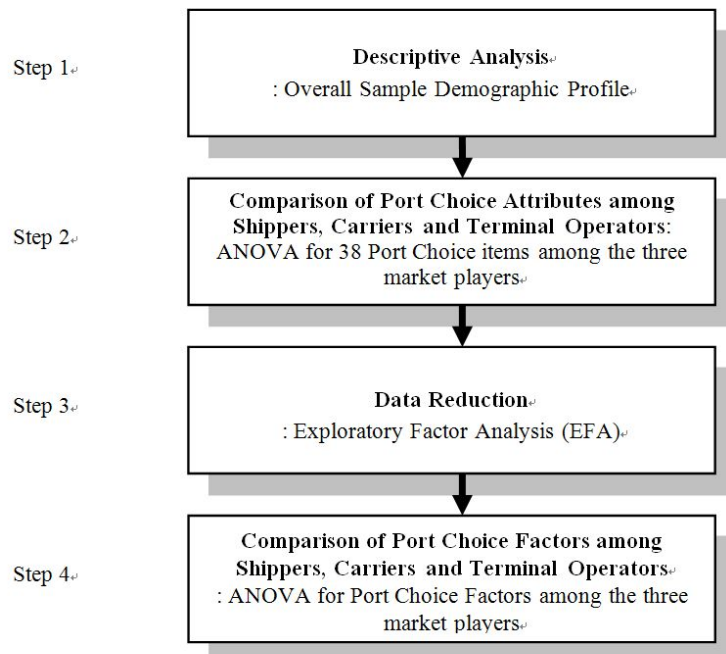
Step 1

Descriptive Analysis
: Overall Sample Demographic Profile

Step 2

Comparison of Port Choice Attributes among Shippers, Carriers and Terminal Operators: ANOVA for 38 Port Choice items among the three market players

Step 3

Data Reduction
: Exploratory Factor Analysis (EFA)

Step 4

Comparison of Port Choice Factors among Shippers, Carriers and Terminal Operators
: ANOVA for Port Choice Factors among the three market players